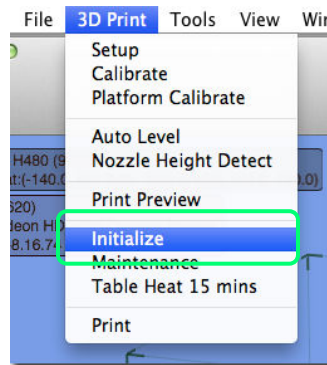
File 3D Print Tools View Wi

Setup
Calibrate
Platform Calibrate

Auto Level
Nozzle Height Detect

Print Preview

Initialize
Maintenance
Table Heat 15 mins

Print

H480 (9
t:(-140.0
.0)
S20)
deon H
8.16.74